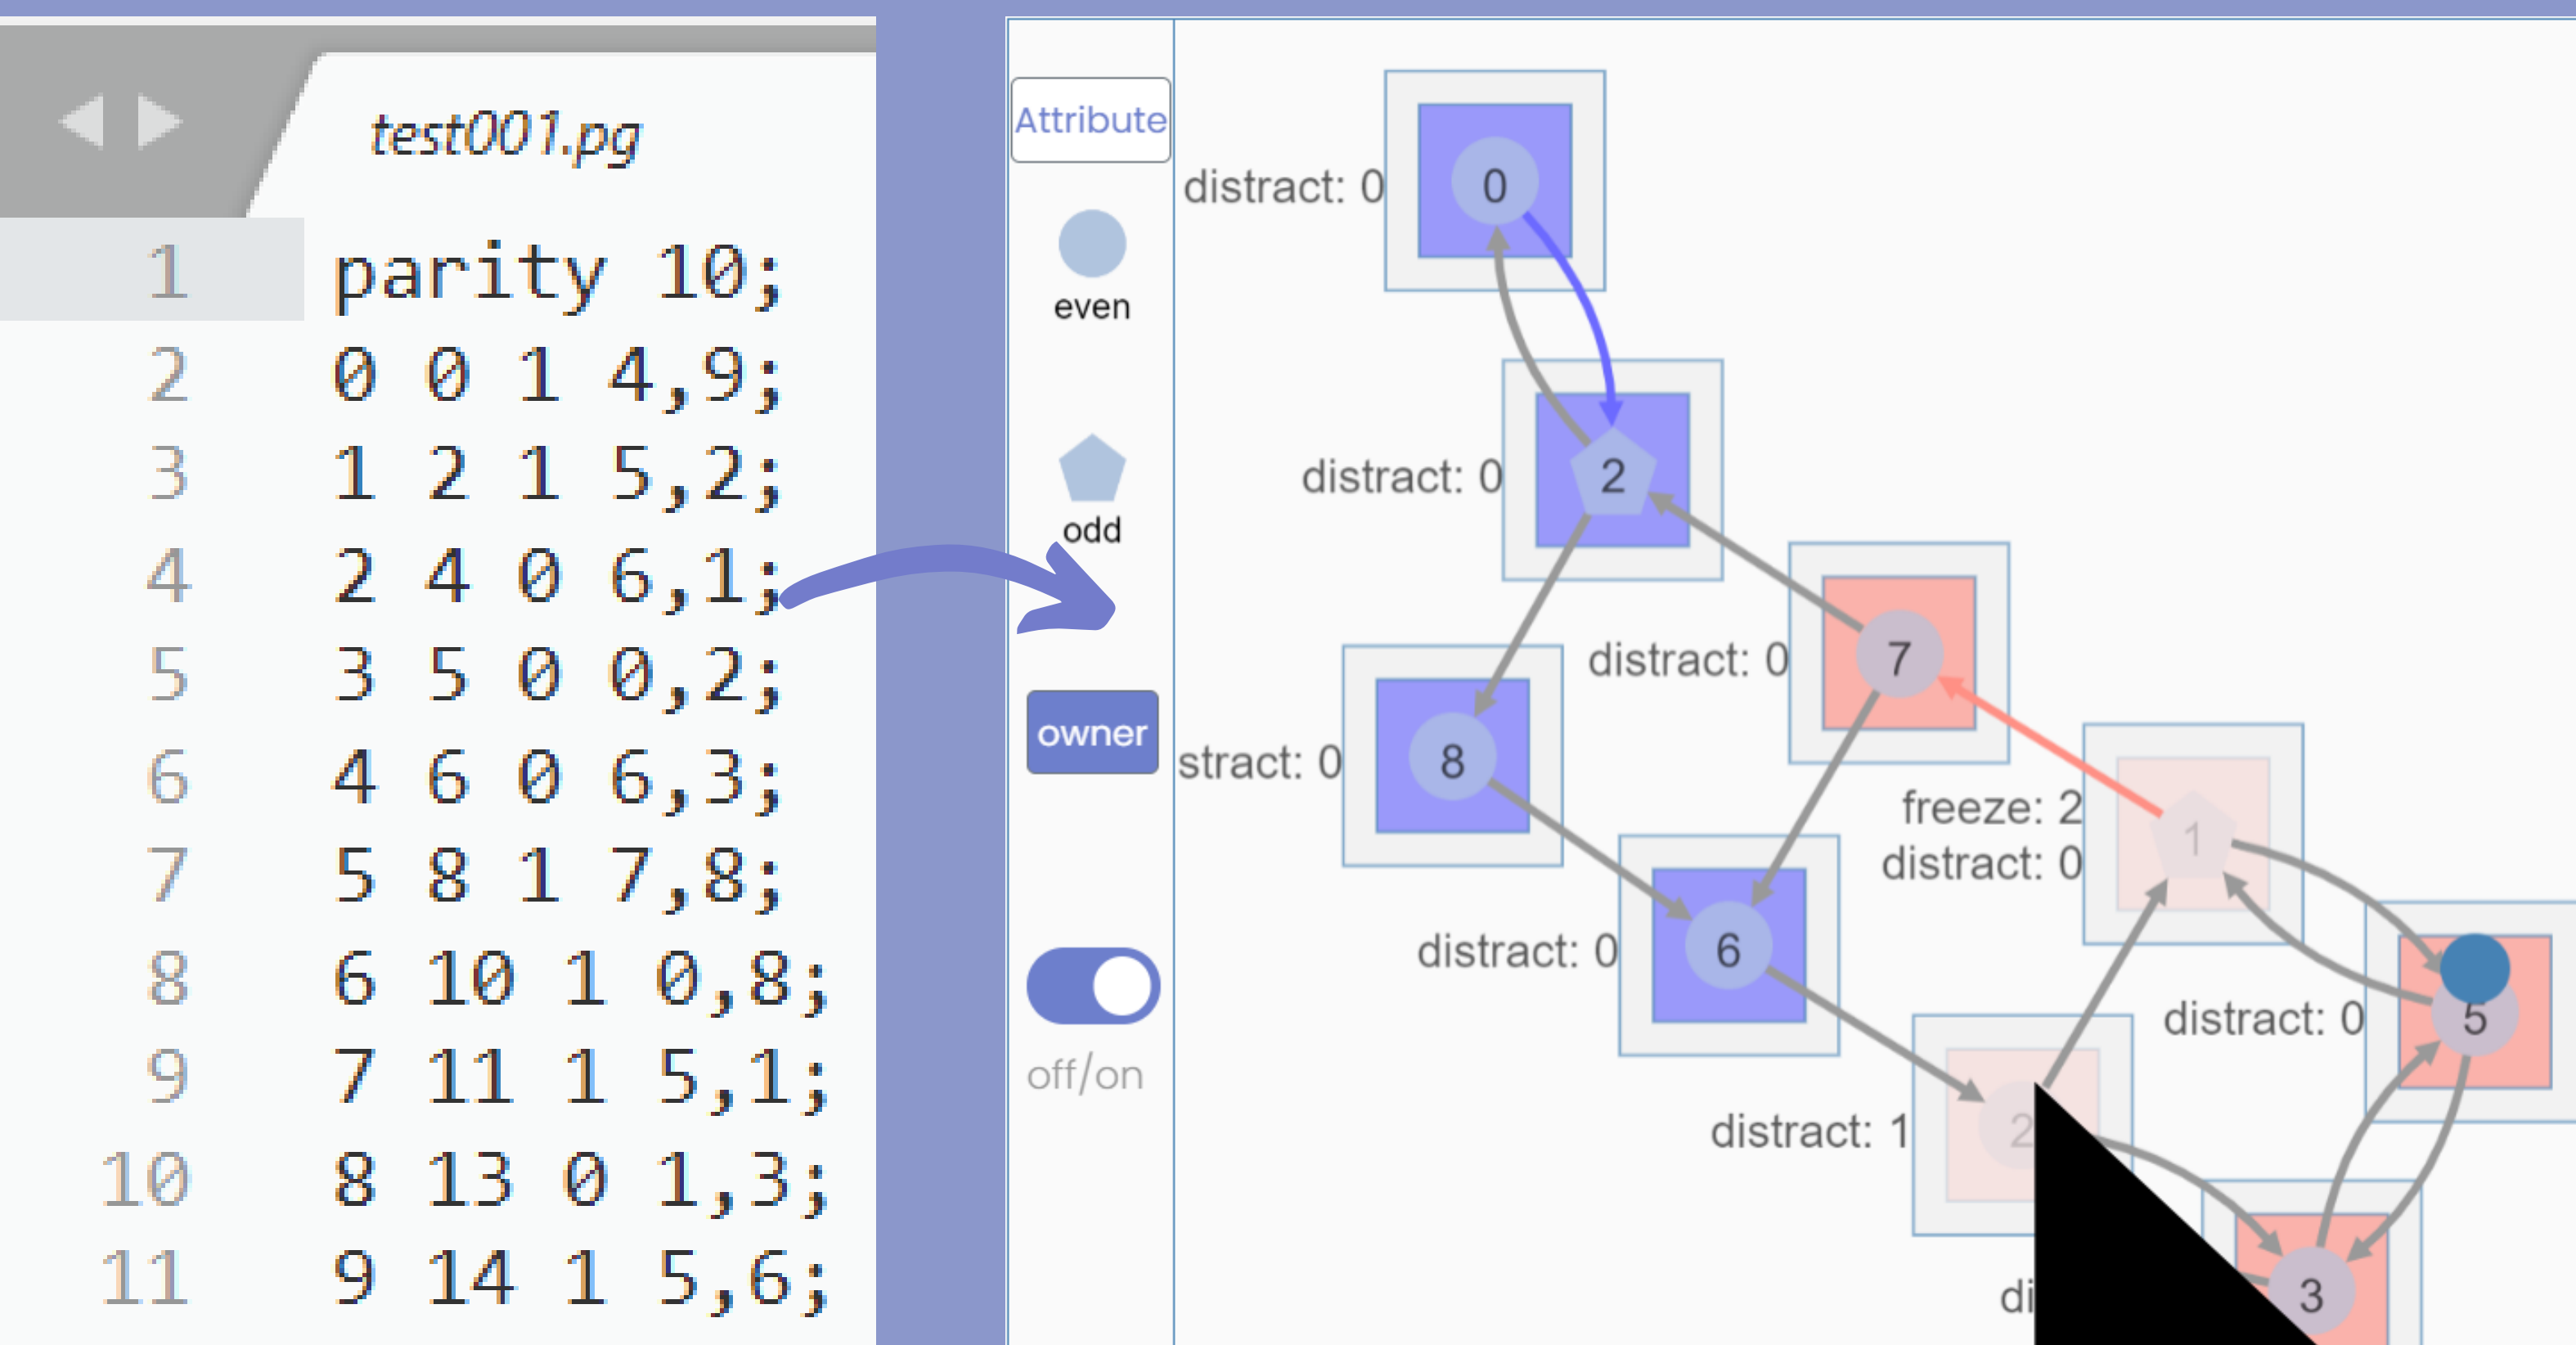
test001.pg

1 parity 10;
2 0 0 1 4,9;
3 1 2 1 5,2;
4 2 4 0 6,1;
5 3 5 0 0,2;
6 4 6 0 6,3;
7 5 8 1 7,8;
8 6 10 1 0,8;
9 7 11 1 5,1;
10 8 13 0 1,3;
11 9 14 1 5,6;

Attribute

even

odd

owner

off/on

distract: 0
0
distract: 0
2
distract: 0
7
stract: 0
8
freeze: 2
distract: 0
1
distract: 0
6
distract: 0
5
distract: 1
2
di
3